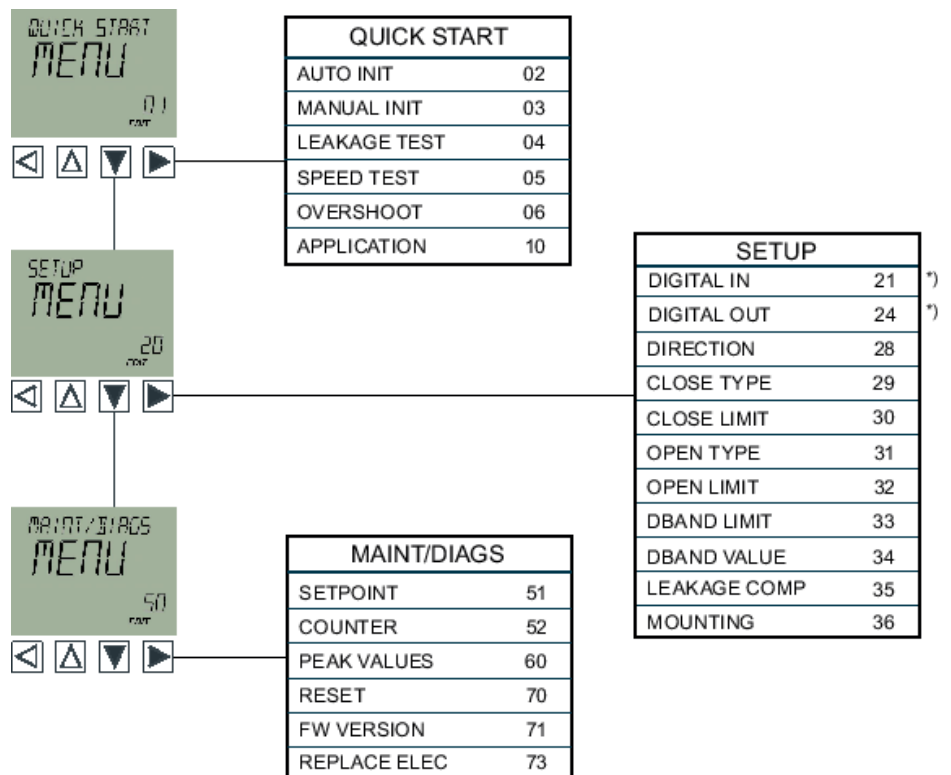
QUICK START
MENU
01
EXIT

| QUICK START | |
|---|---|
| AUTO INIT | 02 |
| MANUAL INIT | 03 |
| LEAKAGE TEST | 04 |
| SPEED TEST | 05 |
| OVERSHOOT | 06 |
| APPLICATION | 10 |

SETUP
MENU
20
EXIT

| SETUP | | |
|---|---|---|
| DIGITAL IN | 21 | *) |
| DIGITAL OUT | 24 | *) |
| DIRECTION | 28 | |
| CLOSE TYPE | 29 | |
| CLOSE LIMIT | 30 | |
| OPEN TYPE | 31 | |
| OPEN LIMIT | 32 | |
| DBAND LIMIT | 33 | |
| DBAND VALUE | 34 | |
| LEAKAGE COMP | 35 | |
| MOUNTING | 36 | |

MAINT/DIAGS
MENU
50
EXIT

| MAINT/DIAGS | |
|---|---|
| SETPOINT | 51 |
| COUNTER | 52 |
| PEAK VALUES | 60 |
| RESET | 70 |
| FW VERSION | 71 |
| REPLACE ELEC | 73 |